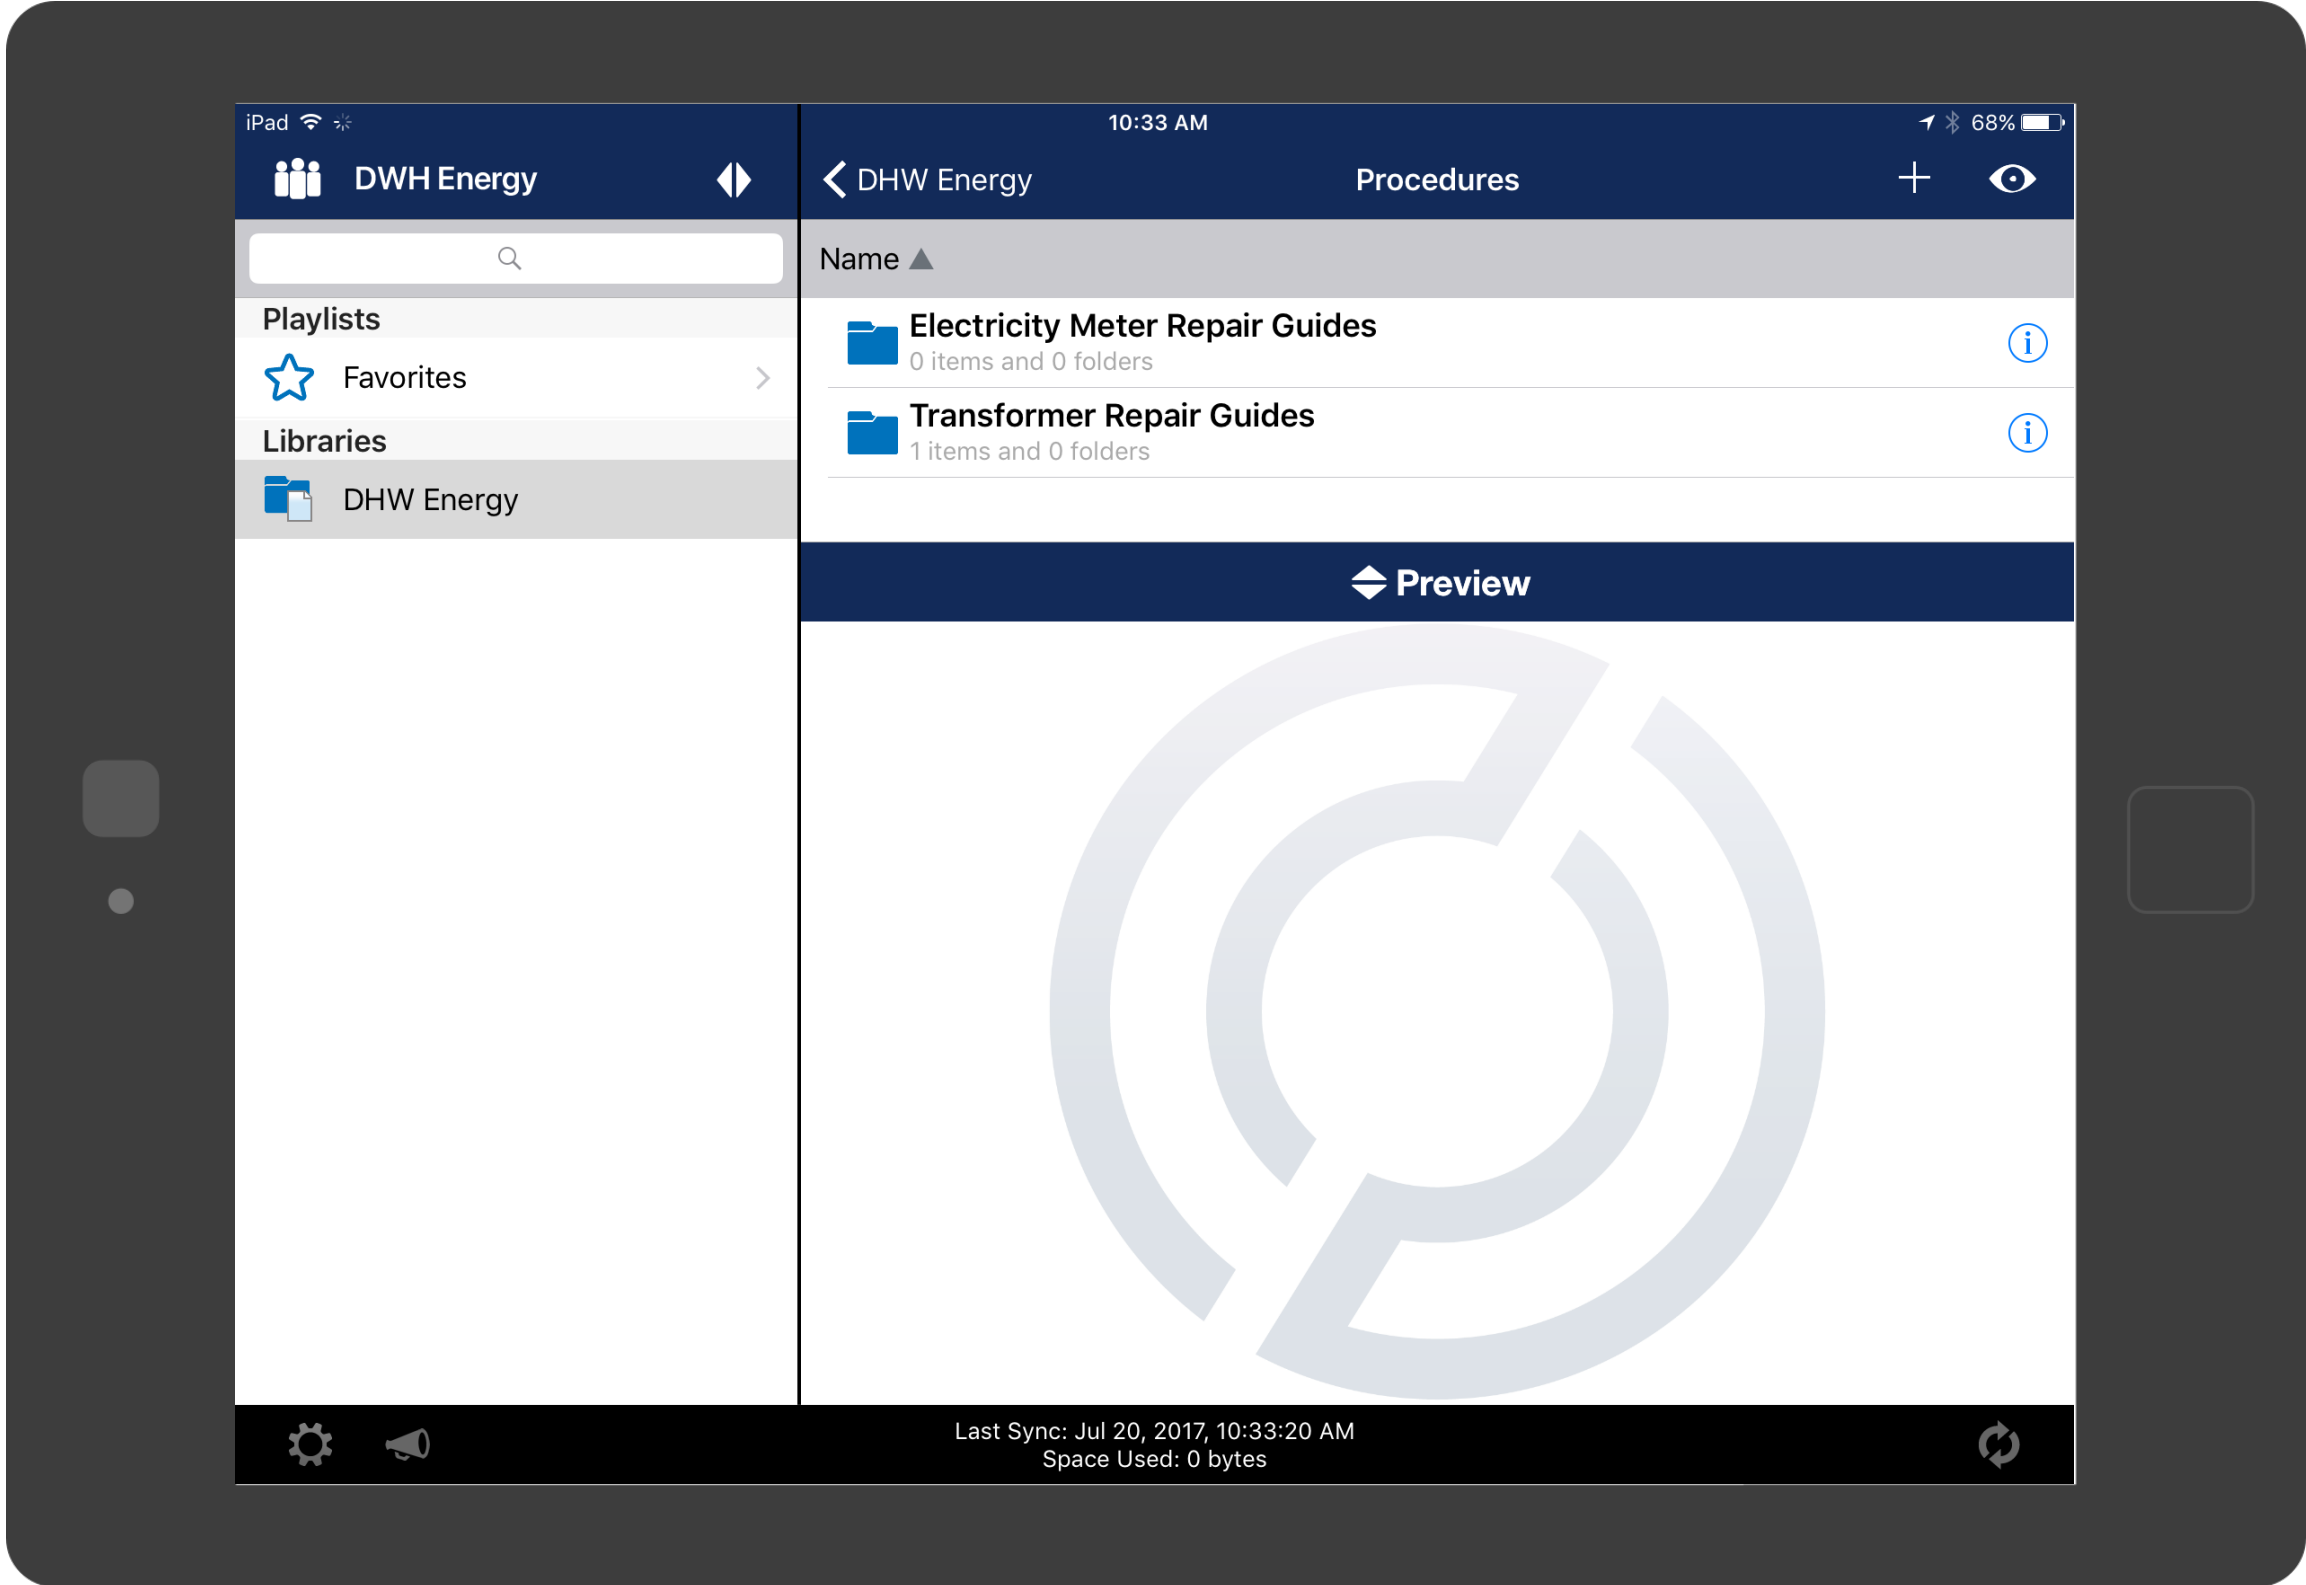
iPad

10:33 AM

68%

DWH Energy

DHW Energy

Procedures

Name

Playlists

Favorites

Libraries

DHW Energy

Electricity Meter Repair Guides
0 items and 0 folders

Transformer Repair Guides
1 items and 0 folders

Preview

Last Sync: Jul 20, 2017, 10:33:20 AM
Space Used: 0 bytes